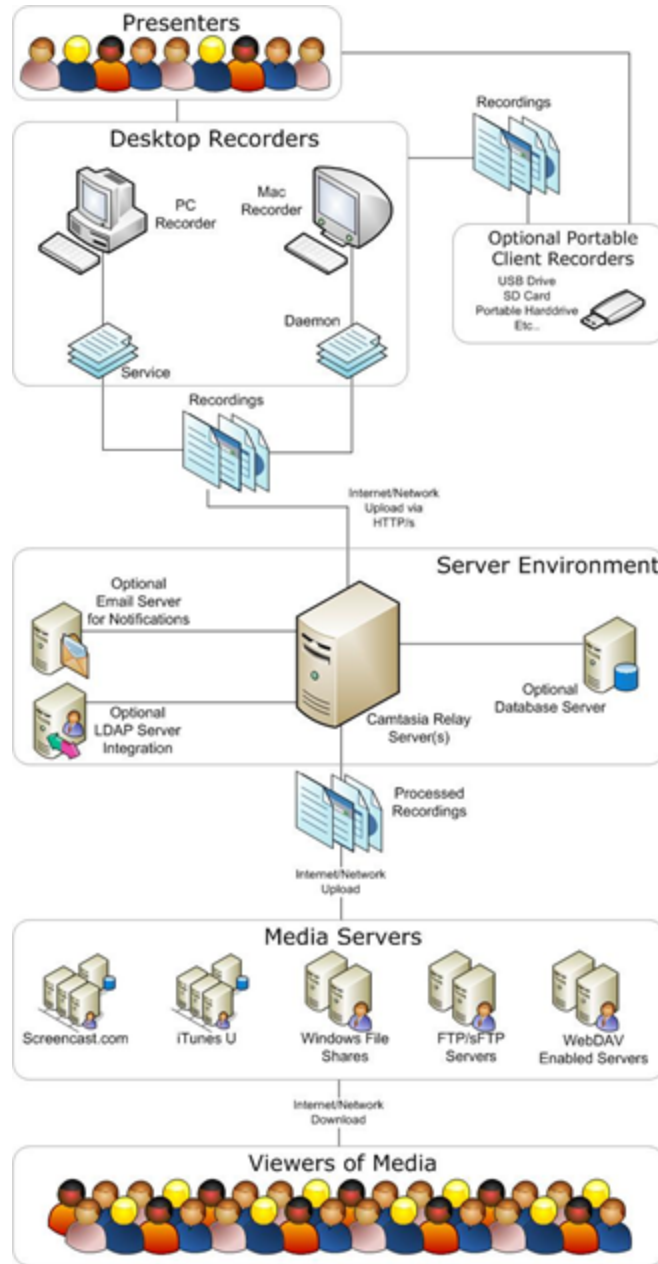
Presenters

Recordings

Desktop Recorders

PC Recorder

Mac Recorder

Optional Portable Client Recorders

USB Drive
SD Card
Portable Harddrive
Etc...

Daemon

Service

Recordings

Internet/Network Upload via HTTP/s

Server Environment

Optional Email Server for Notifications

Optional LDAP Server Integration

Camtasia Relay Server(s)

Optional Database Server

Processed Recordings

Internet/Network Upload

Media Servers

Screencast.com

iTunes U

Windows File Shares

FTP/sFTP Servers

WebDAV Enabled Servers

Internet/Network Download

Viewers of Media